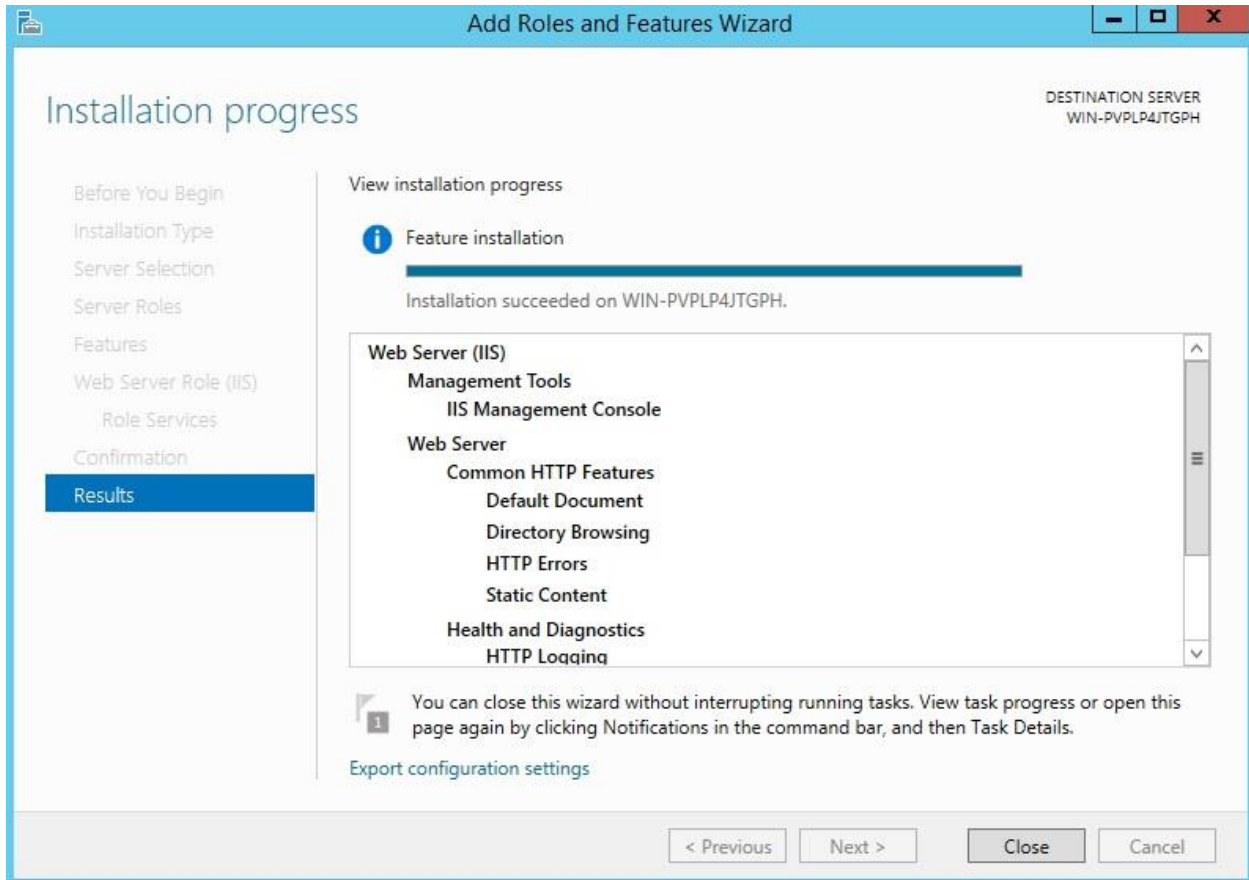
Add Roles and Features Wizard

Installation progress

DESTINATION SERVER
WIN-PVPLP4JTGPH

Before You Begin
Installation Type
Server Selection
Server Roles
Features
Web Server Role (IIS)
Role Services
Confirmation
Results

View installation progress

Feature installation

Installation succeeded on WIN-PVPLP4JTGPH.

Web Server (IIS)
Management Tools
IIS Management Console
Web Server
Common HTTP Features
Default Document
Directory Browsing
HTTP Errors
Static Content
Health and Diagnostics
HTTP Logging

1

You can close this wizard without interrupting running tasks. View task progress or open this page again by clicking Notifications in the command bar, and then Task Details.

Export configuration settings

< Previous
Next >
Close
Cancel